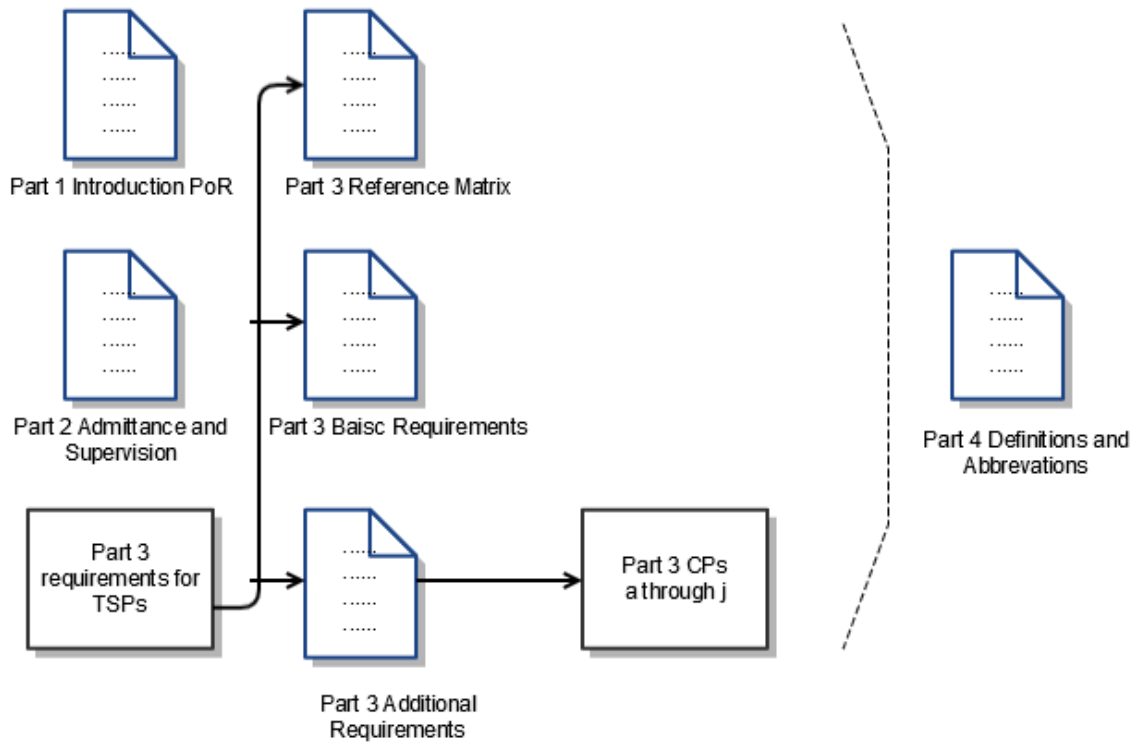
Part 1 Introduction PoR

Part 3 Reference Matrix

Part 2 Admittance and Supervision

Part 3 Baisc Requirements

Part 4 Definitions and Abbrevations

Part 3 requirements for TSPs

Part 3 CPs a through j

Part 3 Additional Requirements